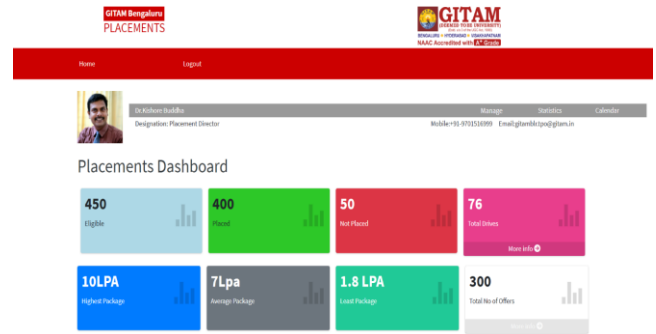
GITAM Bengaluru
PLACEMENTS

GITAM
(DEEMED TO BE UNIVERSITY)
BENGALURU • HYDERABAD • VISAKHAPATNAM
NAAC Accredited with A+ Grade

Home
Logout

Dr.Kishore Buddha
Manage
Statistics
Calendar
Designation: Placement Director
Mobile:+91-9701516999
Email:gitamblrtpo@gitam.in

Placements Dashboard

450
Eligible

400
Placed

50
Not Placed

76
Total Drives
More info

10LPA
Highest Package

7Lpa
Average Package

1.8 LPA
Least Package

300
Total No of Offers
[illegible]